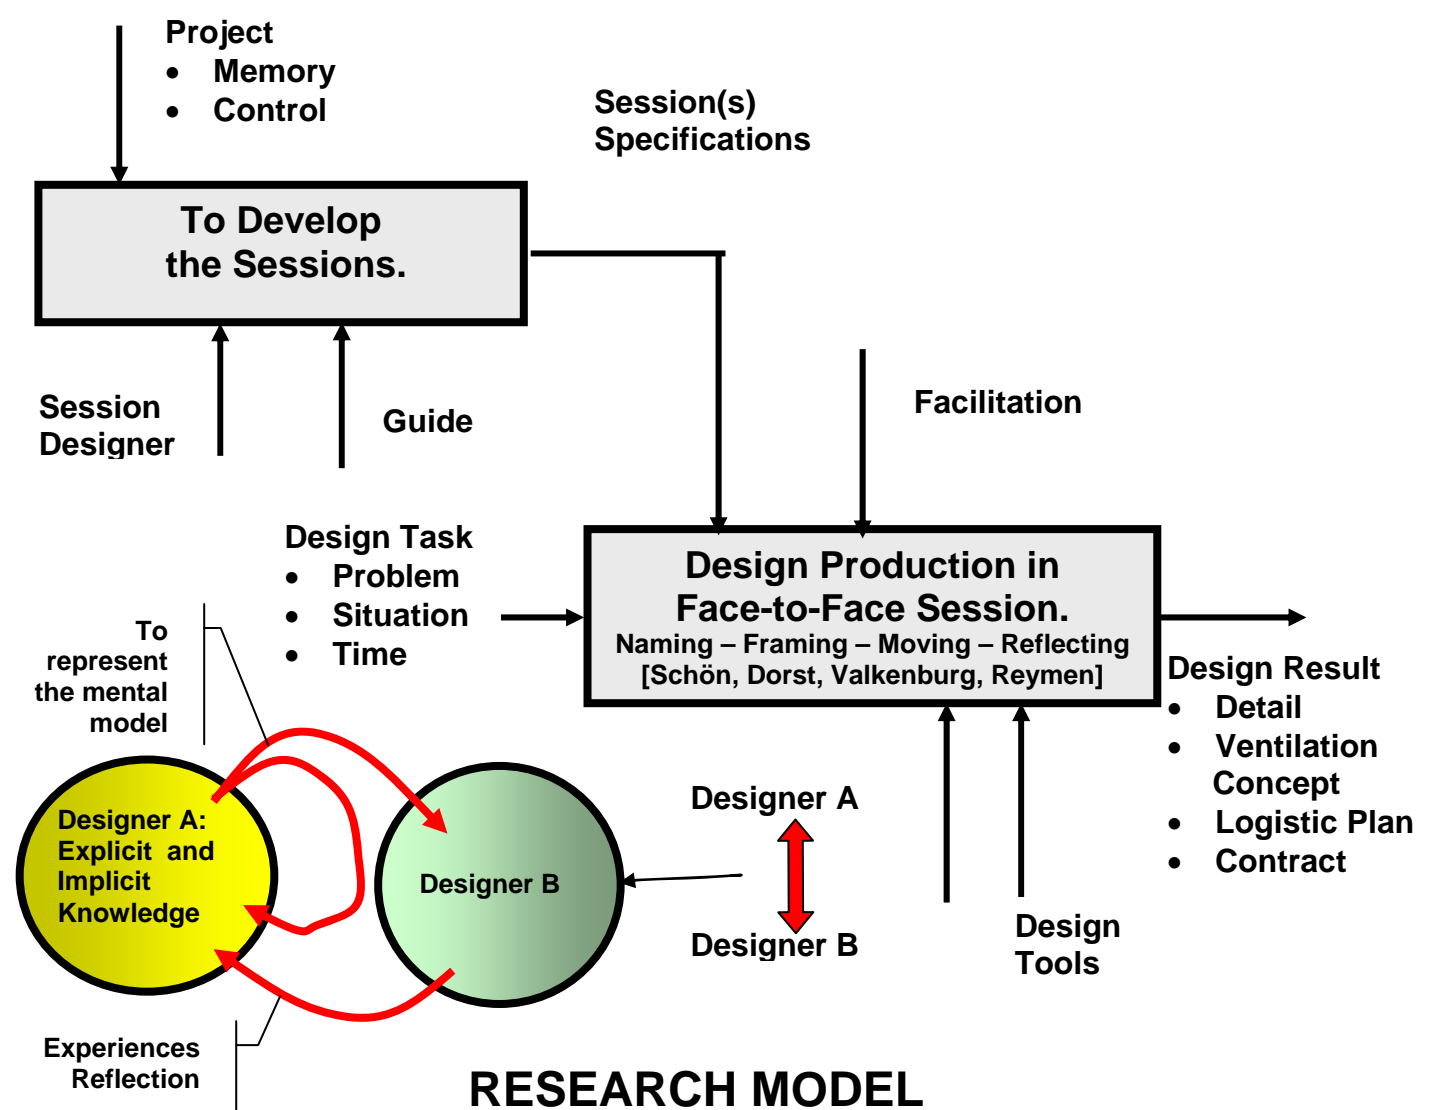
Project
- Memory
- Control

Session(s)
Specifications

To Develop
the Sessions.

Session
Designer

Guide

Facilitation

Design Task
- Problem
- Situation
- Time

Design Production in
Face-to-Face Session.
Naming – Framing – Moving – Reflecting
[Schön, Dorst, Valkenburg, Reymen]

Design Result
- Detail
- Ventilation Concept
- Logistic Plan
- Contract

To represent the mental model

Designer A:
Explicit and Implicit Knowledge

Designer B

Designer A

Designer B

Design
Tools

Experiences
Reflection

RESEARCH MODEL